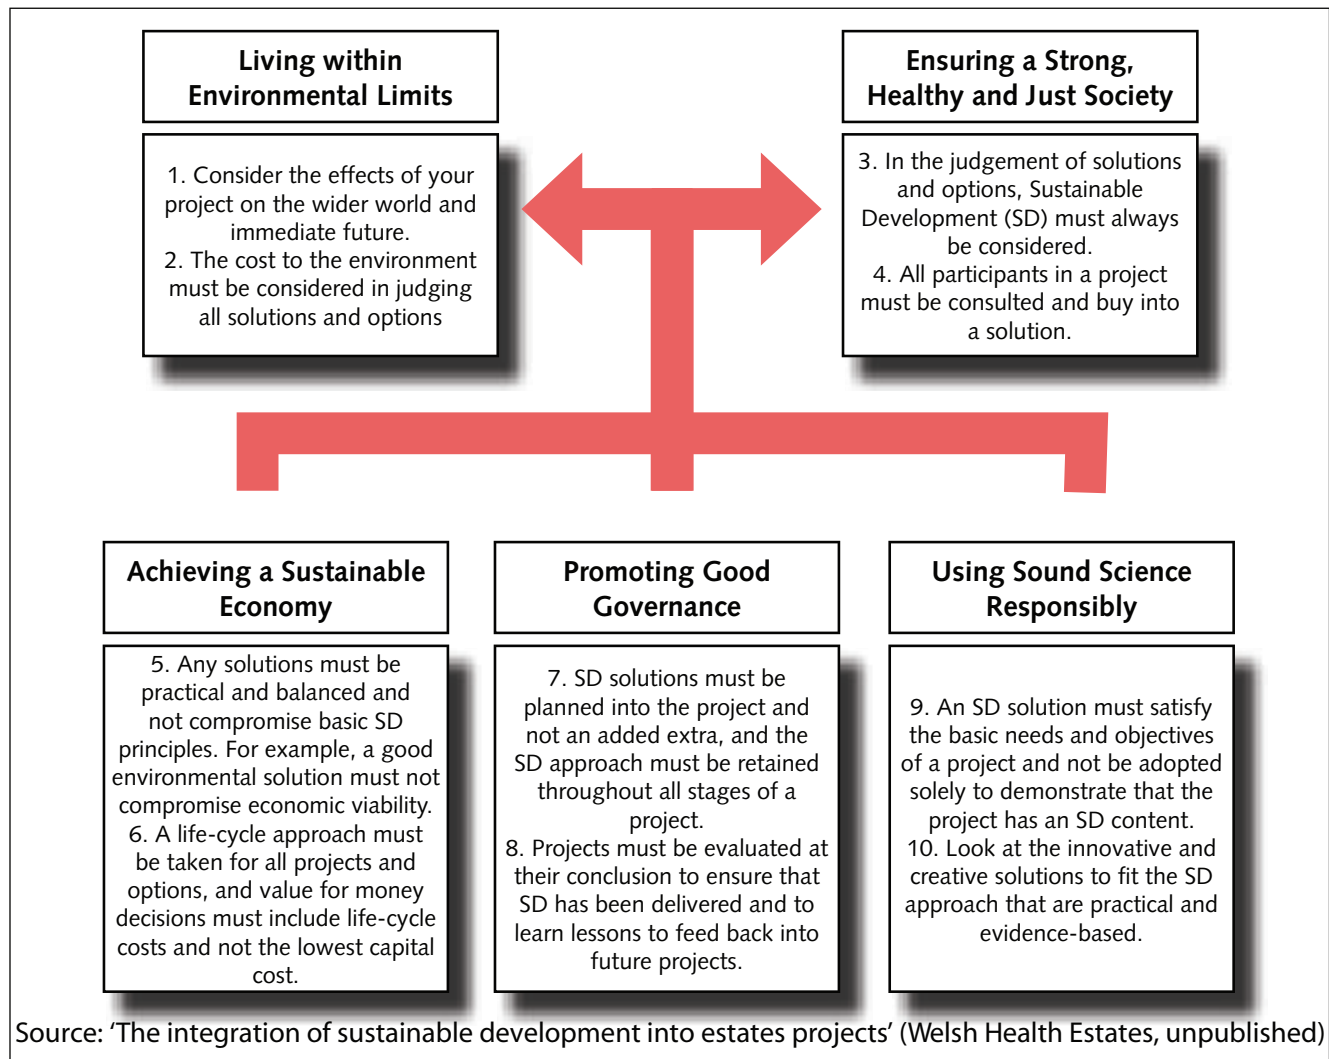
Living within Environmental Limits

1. Consider the effects of your project on the wider world and immediate future.
2. The cost to the environment must be considered in judging all solutions and options

Ensuring a Strong, Healthy and Just Society

3. In the judgement of solutions and options, Sustainable Development (SD) must always be considered.
4. All participants in a project must be consulted and buy into a solution.

Achieving a Sustainable Economy

5. Any solutions must be practical and balanced and not compromise basic SD principles. For example, a good environmental solution must not compromise economic viability.
6. A life-cycle approach must be taken for all projects and options, and value for money decisions must include life-cycle costs and not the lowest capital cost.

Promoting Good Governance

7. SD solutions must be planned into the project and not an added extra, and the SD approach must be retained throughout all stages of a project.
8. Projects must be evaluated at their conclusion to ensure that SD has been delivered and to learn lessons to feed back into future projects.

Using Sound Science Responsibly

9. An SD solution must satisfy the basic needs and objectives of a project and not be adopted solely to demonstrate that the project has an SD content.
10. Look at the innovative and creative solutions to fit the SD approach that are practical and evidence-based.

Source: 'The integration of sustainable development into estates projects' (Welsh Health Estates, unpublished)